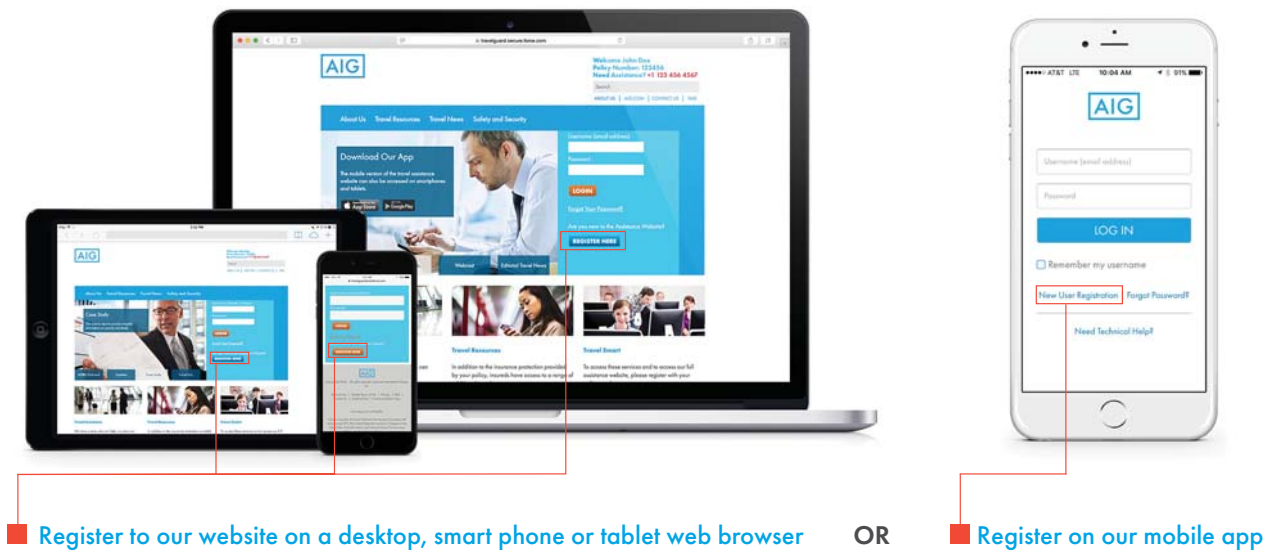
AIG

Welcome John Doe
Policy Number: 123456
Need Assistance? +1 123 456 4567

ABOUT US | AIG.COM | CONTACT US | FAQ

About Us Travel Resources Travel News Safety and Security

Download Our App

The mobile version of the travel assistance website can also be accessed on smartphones and tablets.

App Store Google Play

Username (email address)
Password
LOGIN
Forgot Your Password?
Are you new to the Assistance Website?
REGISTER HERE

Webinar Editorial Travel News

Travel Resources

In addition to the insurance protection provided by your policy, insureds have access to a range of

Travel Smart

To access these services and to access our full assistance website, please register with your

AIG

REGISTER HERE

AIG

REGISTER HERE

●●●○○ AT&T LTE 10:04 AM 91%

AIG

Username (email address)
Password
LOG IN
Remember my username
New User Registration Forgot Password?
Need Technical Help?

Register to our website on a desktop, smart phone or tablet web browser OR Register on our mobile app